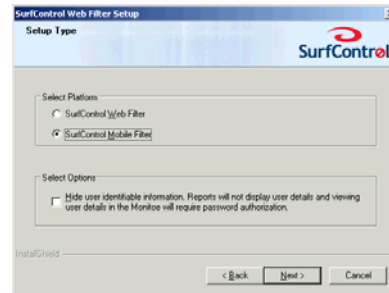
SurfControl Web Filter Setup

Setup Type

SurfControl

Select Platform

SurfControl Web Filter

SurfControl Mobile Filter

Select Options

Hide user identifiable information. Reports will not display user details and viewing user details in the Monitor will require password authorization.

InstallShield

< Back

Next >

Cancel